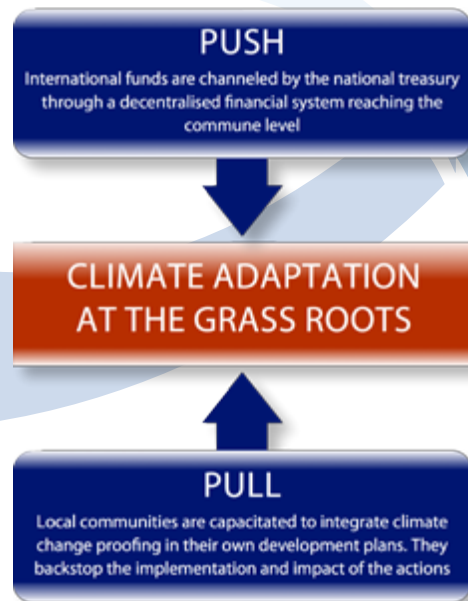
PUSH

International funds are channeled by the national treasury through a decentralised financial system reaching the commune level

CLIMATE ADAPTATION AT THE GRASS ROOTS

PULL

Local communities are capacitated to integrate climate change proofing in their own development plans. They backstop the implementation and impact of the actions